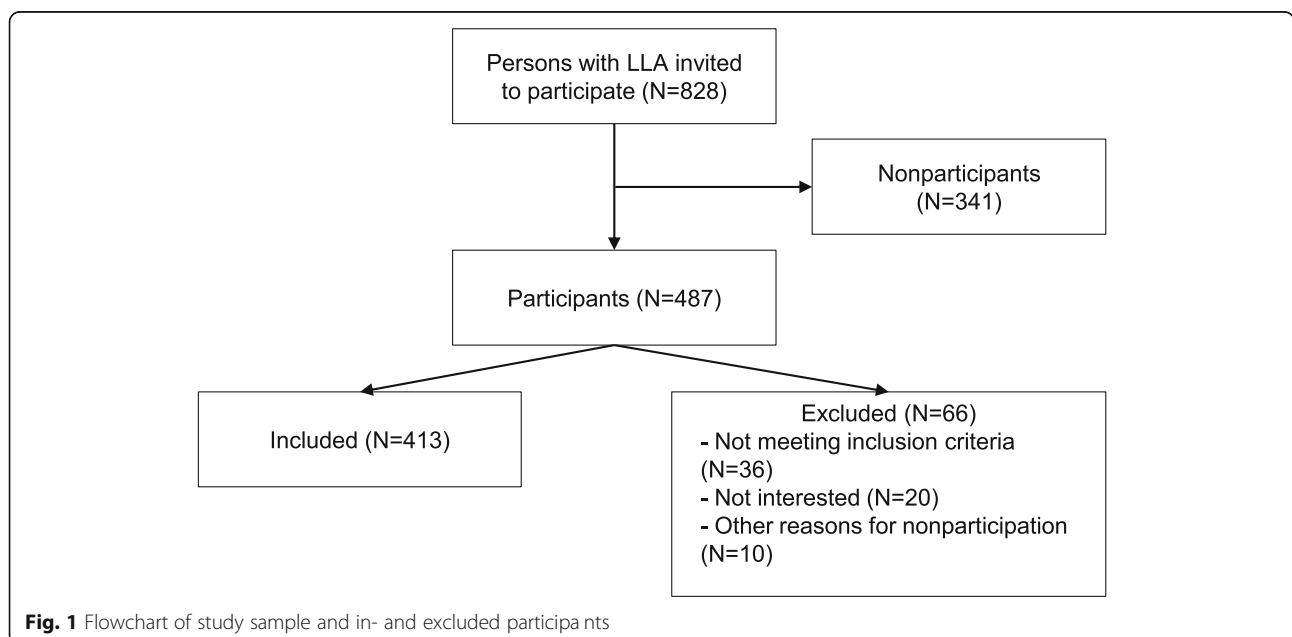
Persons with LLA invited to participate (N=828)

Nonparticipants (N=341)

Participants (N=487)

Included (N=413)

Excluded (N=66)
- Not meeting inclusion criteria (N=36)
- Not interested (N=20)
- Other reasons for nonparticipation (N=10)

**Fig. 1** Flowchart of study sample and in- and excluded participa nts